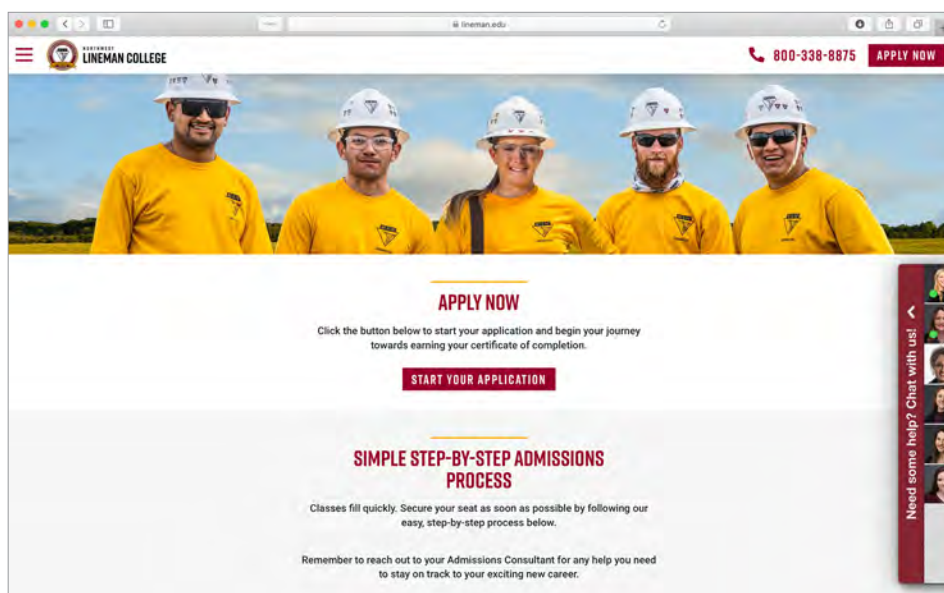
lineman.edu

NORTHWEST LINEMAN COLLEGE

800-338-8875

APPLY NOW

APPLY NOW

Click the button below to start your application and begin your journey towards earning your certificate of completion.

START YOUR APPLICATION

SIMPLE STEP-BY-STEP ADMISSIONS PROCESS

Classes fill quickly. Secure your seat as soon as possible by following our easy, step-by-step process below.

Remember to reach out to your Admissions Consultant for any help you need to stay on track to your exciting new career.

Need some help? Chat with us!